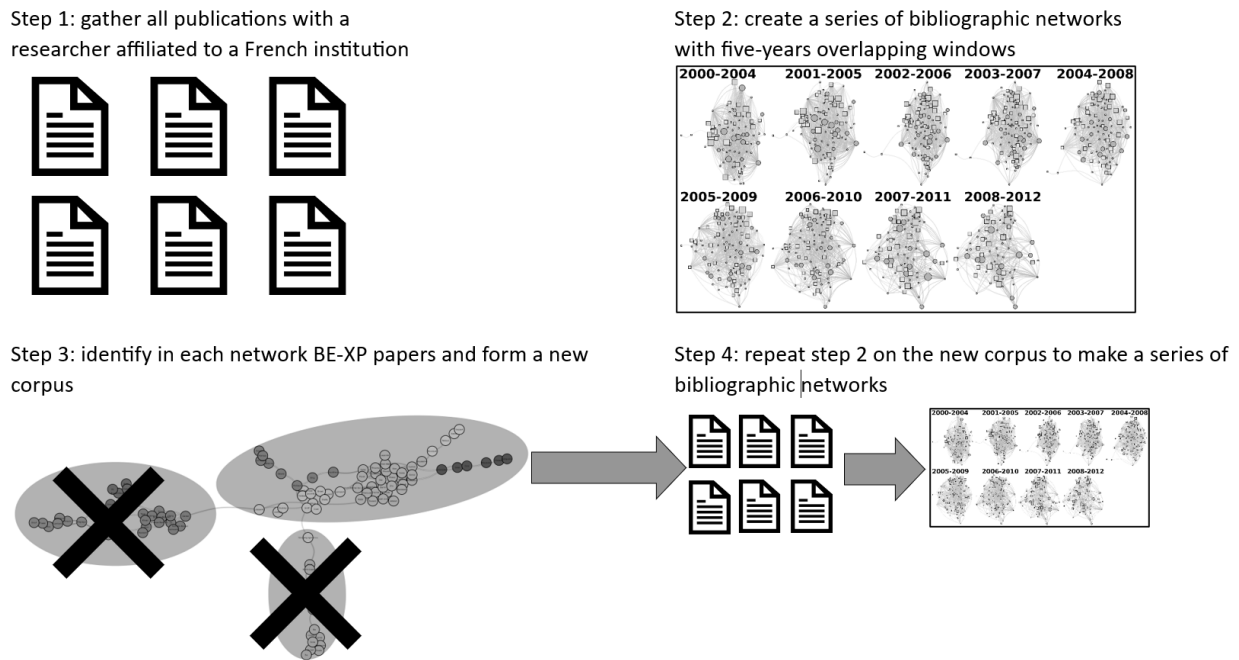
Step 1: gather all publications with a researcher affiliated to a French institution

Step 2: create a series of bibliographic networks with five-years overlapping windows

2000-2004 2001-2005 2002-2006 2003-2007 2004-2008
2005-2009 2006-2010 2007-2011 2008-2012

Step 3: identify in each network BE-XP papers and form a new corpus

Step 4: repeat step 2 on the new corpus to make a series of bibliographic networks

2000-2004 2001-2005 2002-2006 2003-2007 2004-2008
2005-2009 2006-2010 2007-2011 2008-2012